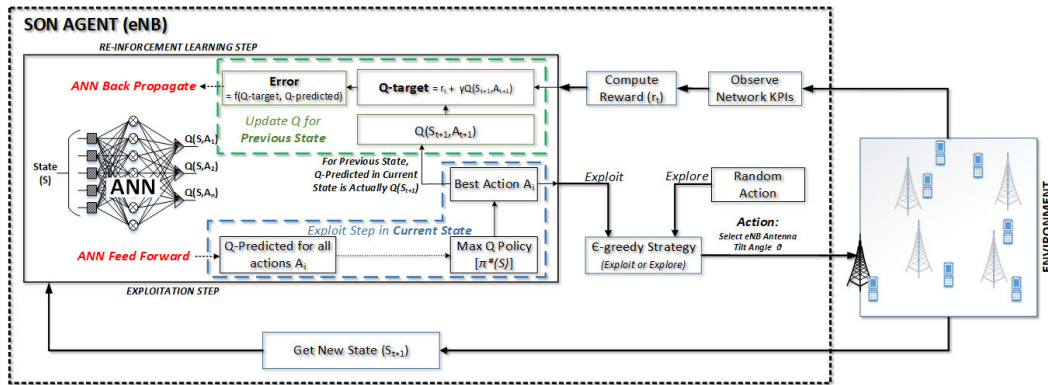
SON AGENT (eNB)

RE-INFORCEMENT LEARNING STEP

ANN Back Propagate

Error
= f(Q-target, Q-predicted)

Q-target = $r_t + \gamma Q(S_{t+1}, A_{t+1})$

Compute Reward ($r_t$)

Observe Network KPIs

Update Q for Previous State

$Q(S_{t+1}, A_{t+1})$

State (S)

ANN

$Q(S,A_1)$
$Q(S,A_2)$
$Q(S,A_n)$

For Previous State, Q-Predicted in Current State is Actually $Q(S_{t+1})$

Best Action $A_i$

Exploit

Explore

Random Action

Exploit Step in Current State

ANN Feed Forward

Q-Predicted for all actions $A_i$

Max Q Policy
$[\pi^*(S)]$

Є-greedy Strategy
(Exploit or Explore)

Action:
Select eNB Antenna Tilt Angle θ

EXPLOITATION STEP

Get New State ($S_{t+1}$)

ENVIRONMENT